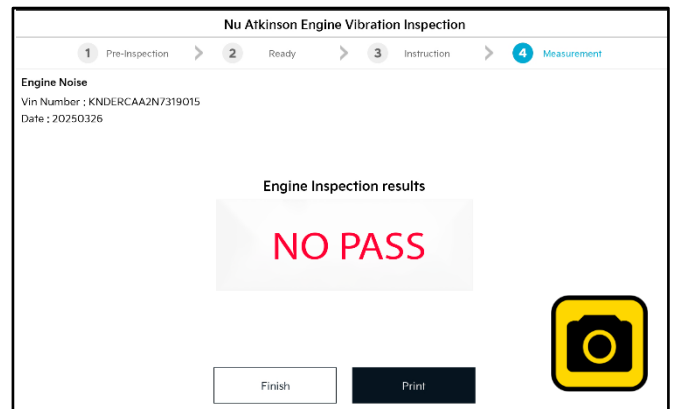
Nu Atkinson Engine Vibration Inspection

1 Pre-Inspection
2 Ready
3 Instruction
4 Measurement

Engine Noise
Vin Number : KNDERCAA2N7319015
Date : 20250326

Engine Inspection results

NO PASS

Finish
Print